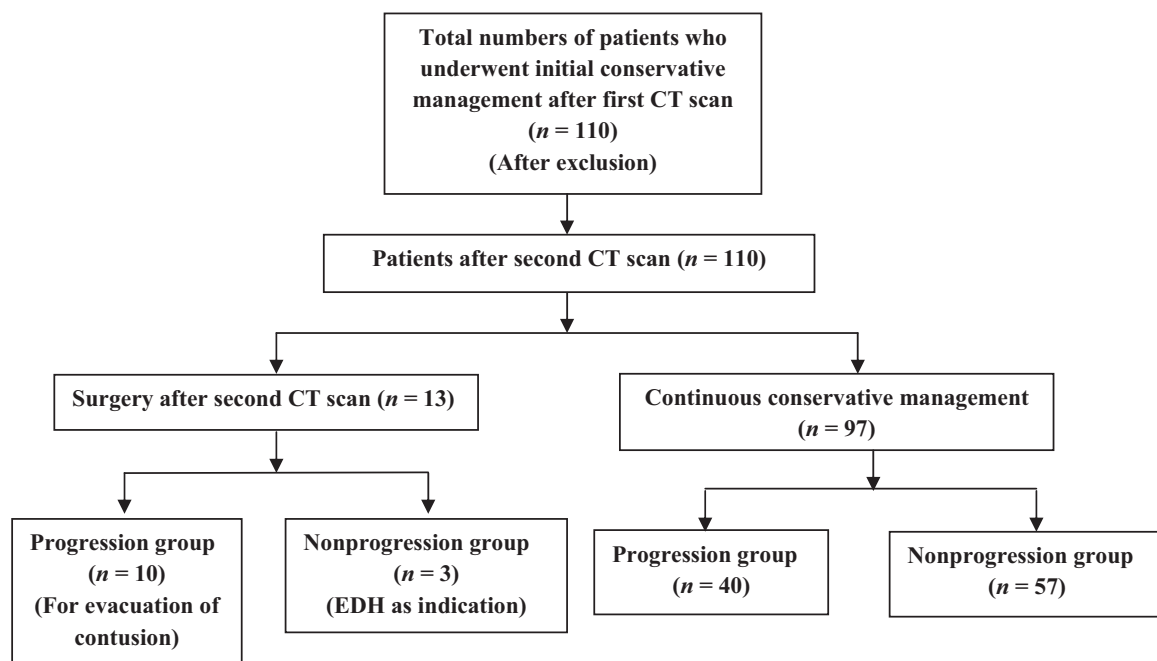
Total numbers of patients who underwent initial conservative management after first CT scan
($n$ = 110)
(After exclusion)

Patients after second CT scan ($n$ = 110)

Surgery after second CT scan ($n$ = 13)

Continuous conservative management
($n$ = 97)

Progression group
($n$ = 10)
(For evacuation of contusion)

Nonprogression group
($n$ = 3)
(EDH as indication)

Progression group
($n$ = 40)

Nonprogression group
($n$ = 57)